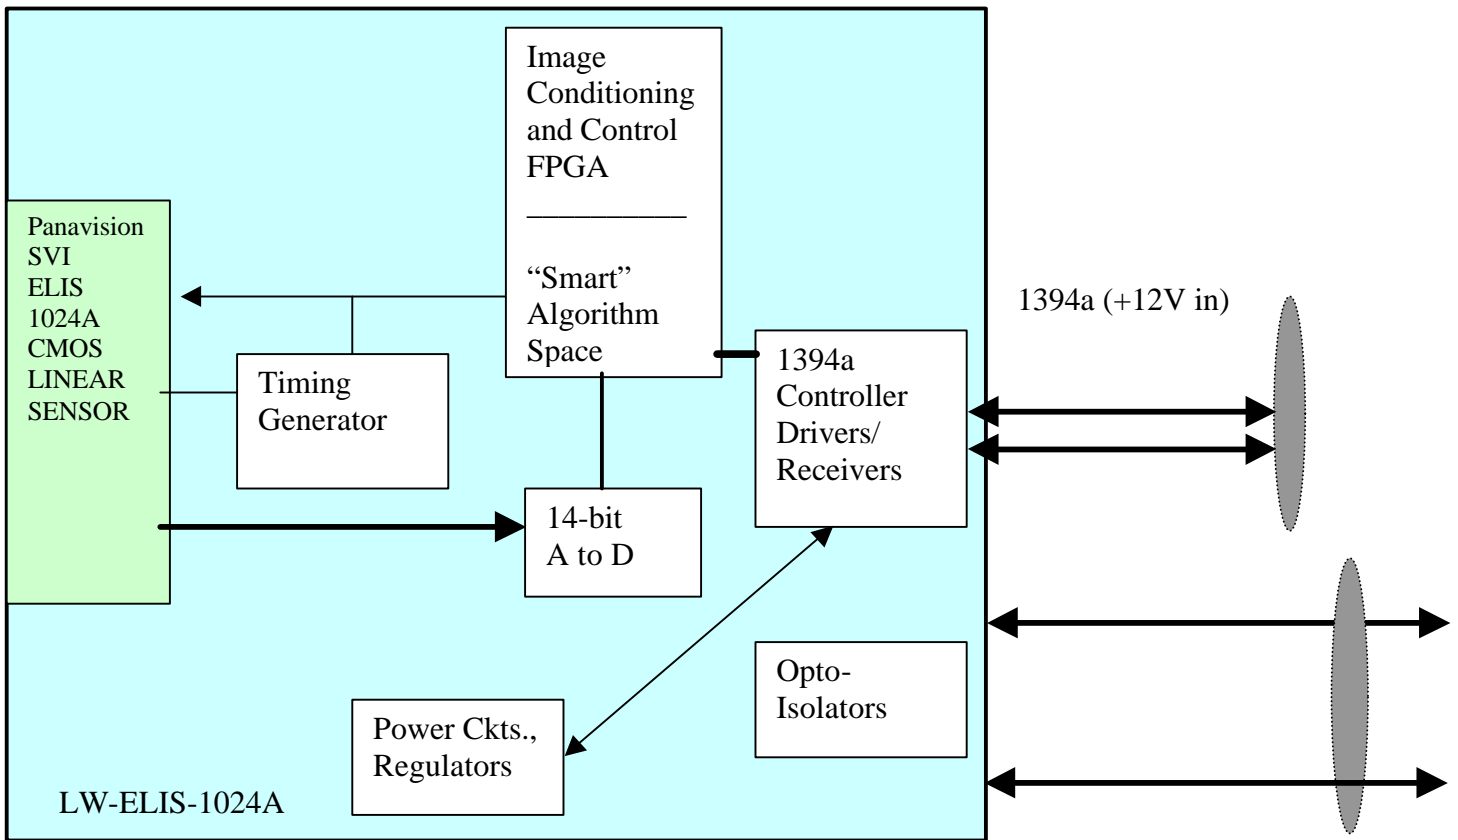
Image Conditioning and Control FPGA

__________

“Smart” Algorithm Space

Panavision SVI ELIS 1024A CMOS LINEAR SENSOR

Timing Generator

1394a (+12V in)

1394a Controller Drivers/ Receivers

14-bit A to D

Opto-Isolators

Power Ckts., Regulators

LW-ELIS-1024A